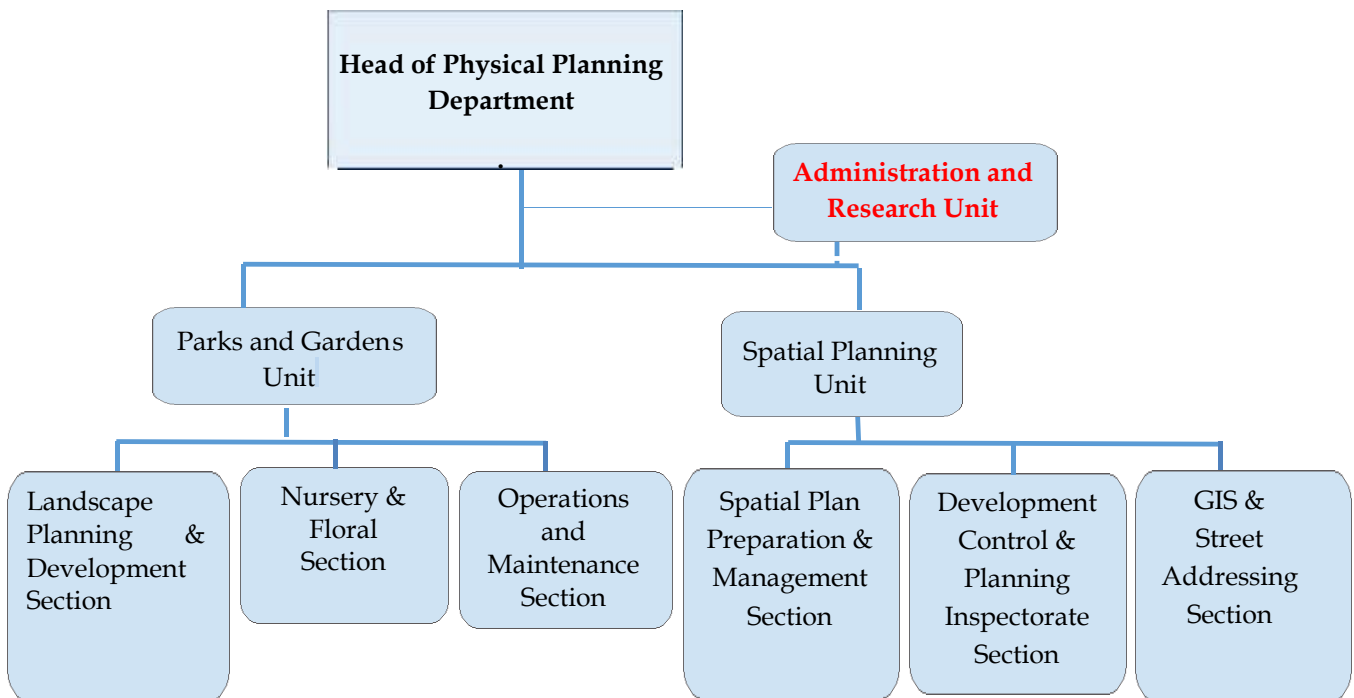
Head of Physical Planning Department

Administration and Research Unit

Parks and Gardens Unit

Spatial Planning Unit

Landscape Planning & Development Section

Nursery & Floral Section

Operations and Maintenance Section

Spatial Plan Preparation & Management Section

Development Control & Planning Inspectorate Section

GIS & Street Addressing Section